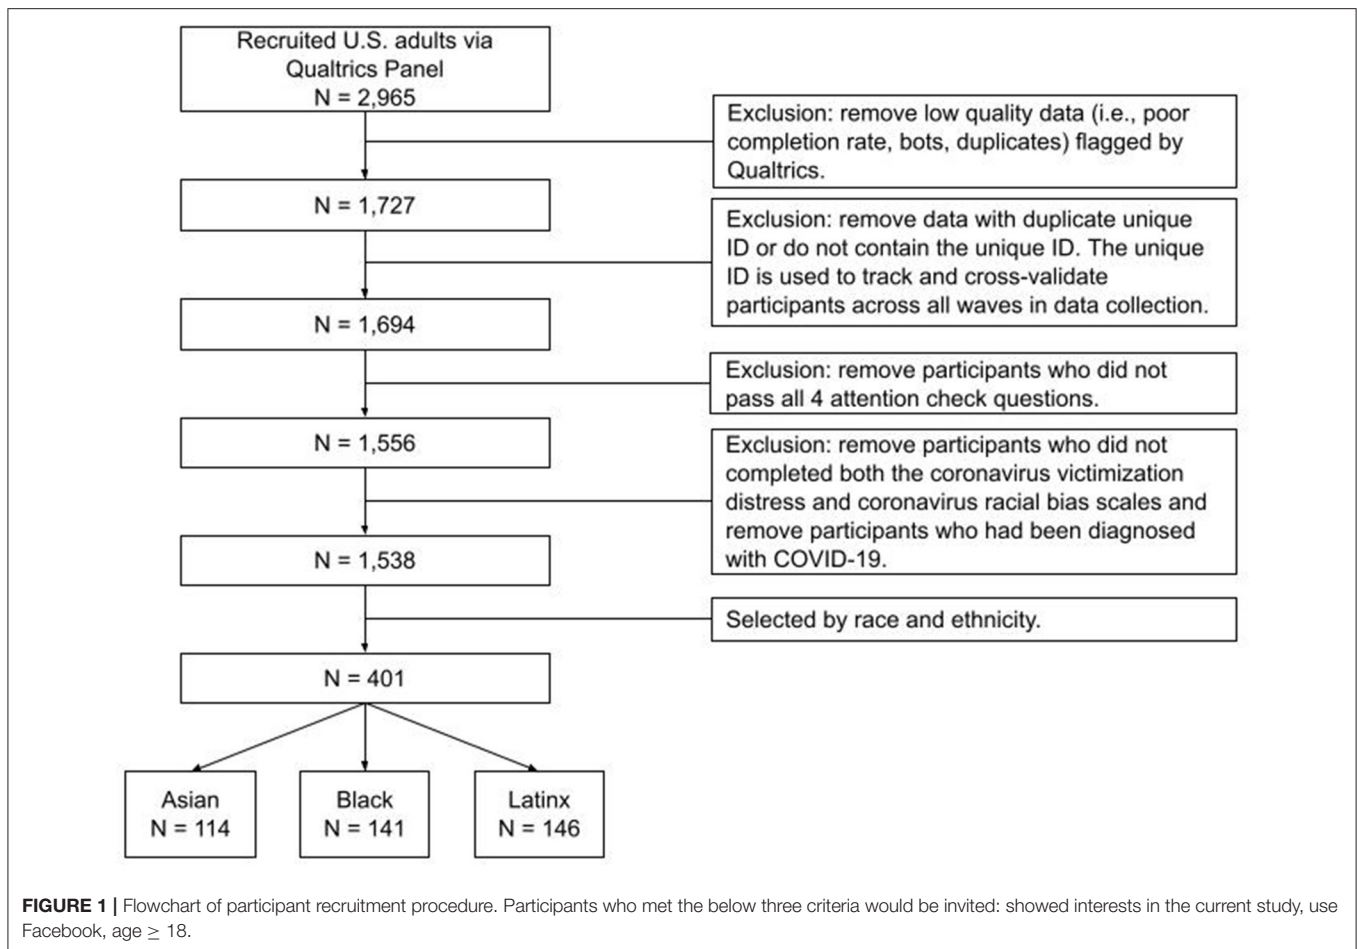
Recruited U.S. adults via Qualtrics Panel
N = 2,965

Exclusion: remove low quality data (i.e., poor completion rate, bots, duplicates) flagged by Qualtrics.

N = 1,727

Exclusion: remove data with duplicate unique ID or do not contain the unique ID. The unique ID is used to track and cross-validate participants across all waves in data collection.

N = 1,694

Exclusion: remove participants who did not pass all 4 attention check questions.

N = 1,556

Exclusion: remove participants who did not completed both the coronavirus victimization distress and coronavirus racial bias scales and remove participants who had been diagnosed with COVID-19.

N = 1,538

Selected by race and ethnicity.

N = 401

Asian
N = 114

Black
N = 141

Latinx
N = 146

**FIGURE 1 |** Flowchart of participant recruitment procedure. Participants who met the below three criteria would be invited: showed interests in the current study, use Facebook, age $\geq$ 18.